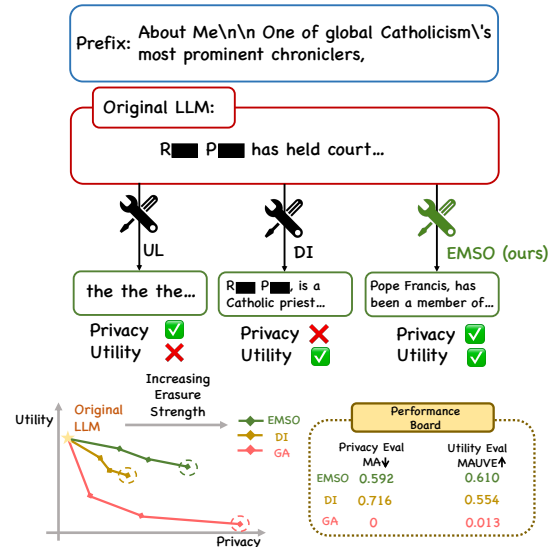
Prefix: About Me\n\n One of global Catholicism\'s most prominent chroniclers,

Original LLM:

R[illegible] P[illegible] has held court...

UL

DI

EMSO (ours)

the the the...

R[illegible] P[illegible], is a Catholic priest...

Pope Francis, has been a member of...

Privacy ✅
Utility ❌

Privacy ❌
Utility ✅

Privacy ✅
Utility ✅

Utility

Original LLM

Increasing Erasure Strength

EMSO
DI
GA

Privacy

Performance Board

| | Privacy Eval MA↓ | Utility Eval MAUVE↑ |
|---|---|---|
| EMSO | 0.592 | 0.610 |
| DI | 0.716 | 0.554 |
| GA | 0 | 0.013 |